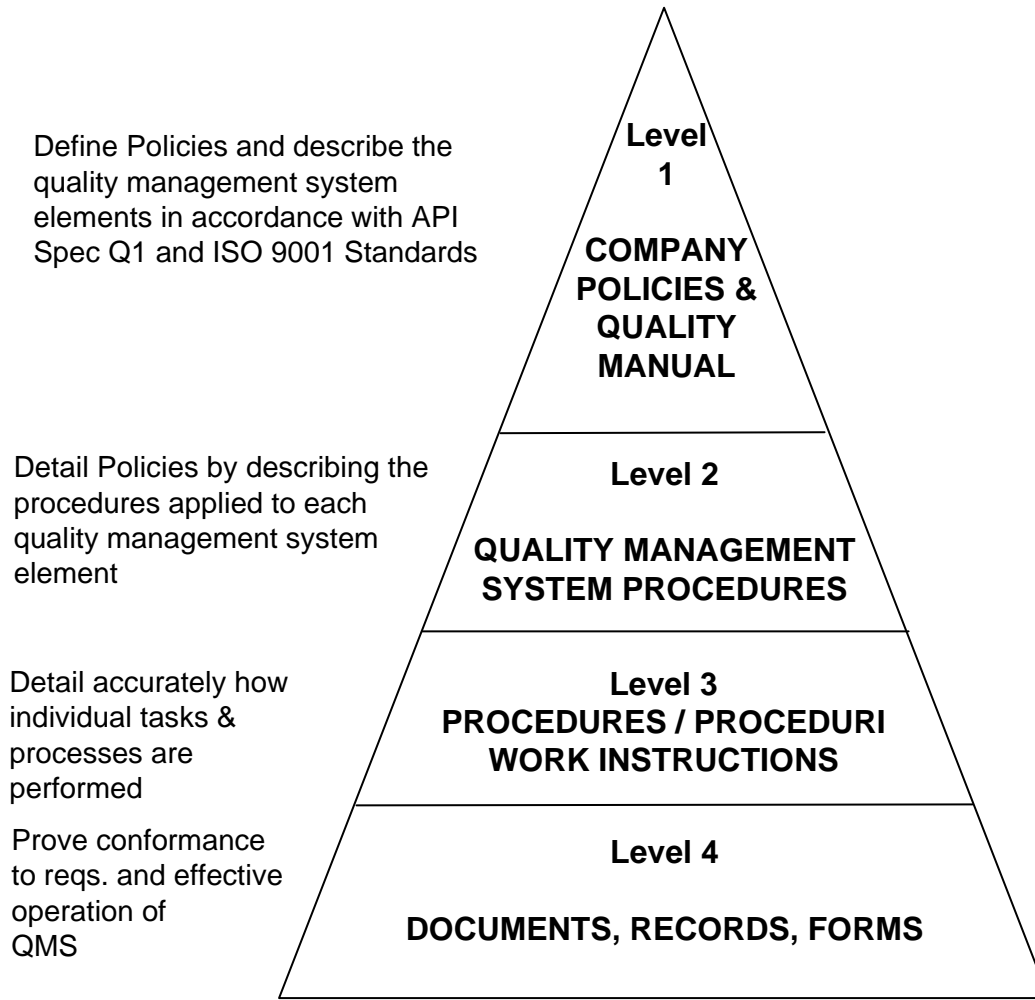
Define Policies and describe the quality management system elements in accordance with API Spec Q1 and ISO 9001 Standards

Level 1

COMPANY POLICIES & QUALITY MANUAL

Detail Policies by describing the procedures applied to each quality management system element

Level 2

QUALITY MANAGEMENT SYSTEM PROCEDURES

Detail accurately how individual tasks & processes are performed

Level 3
PROCEDURES / PROCEDURI
WORK INSTRUCTIONS

Prove conformance to reqs. and effective operation of QMS

Level 4

DOCUMENTS, RECORDS, FORMS